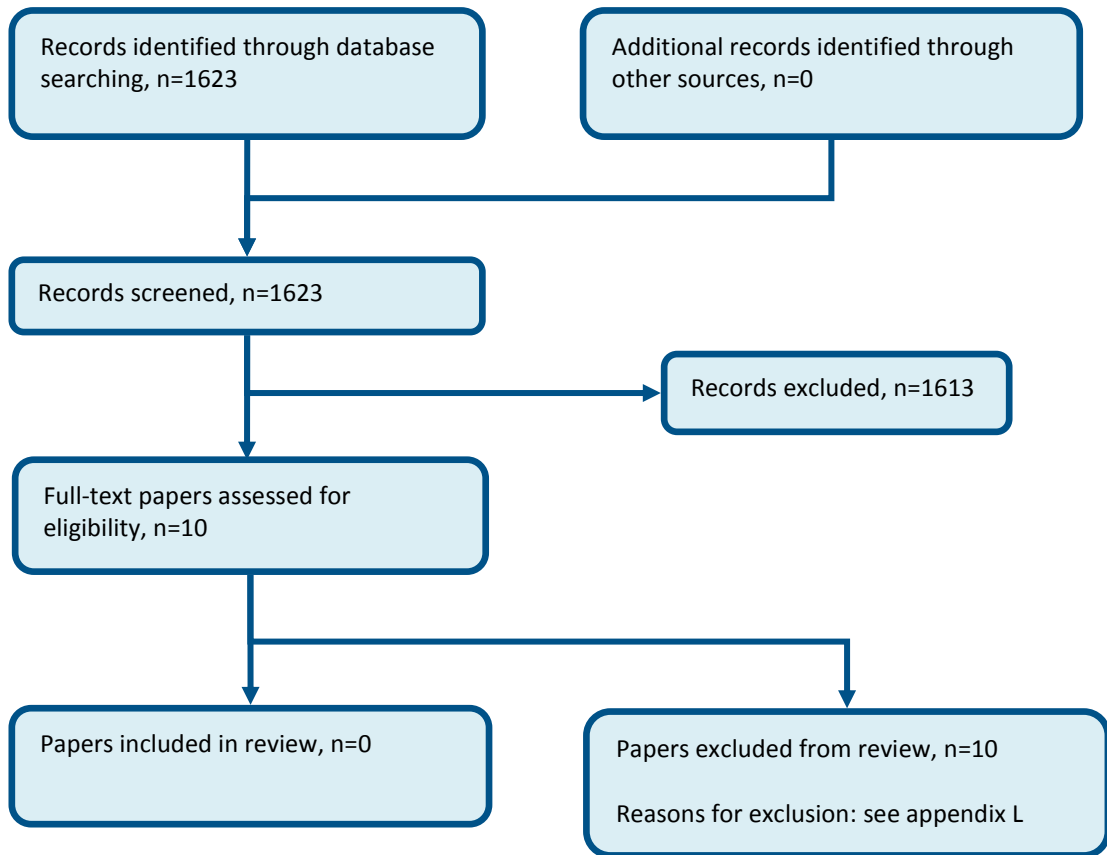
Records identified through database searching, n=1623

Additional records identified through other sources, n=0

Records screened, n=1623

Records excluded, n=1613

Full-text papers assessed for eligibility, n=10

Papers included in review, n=0

Papers excluded from review, n=10

Reasons for exclusion: see appendix L